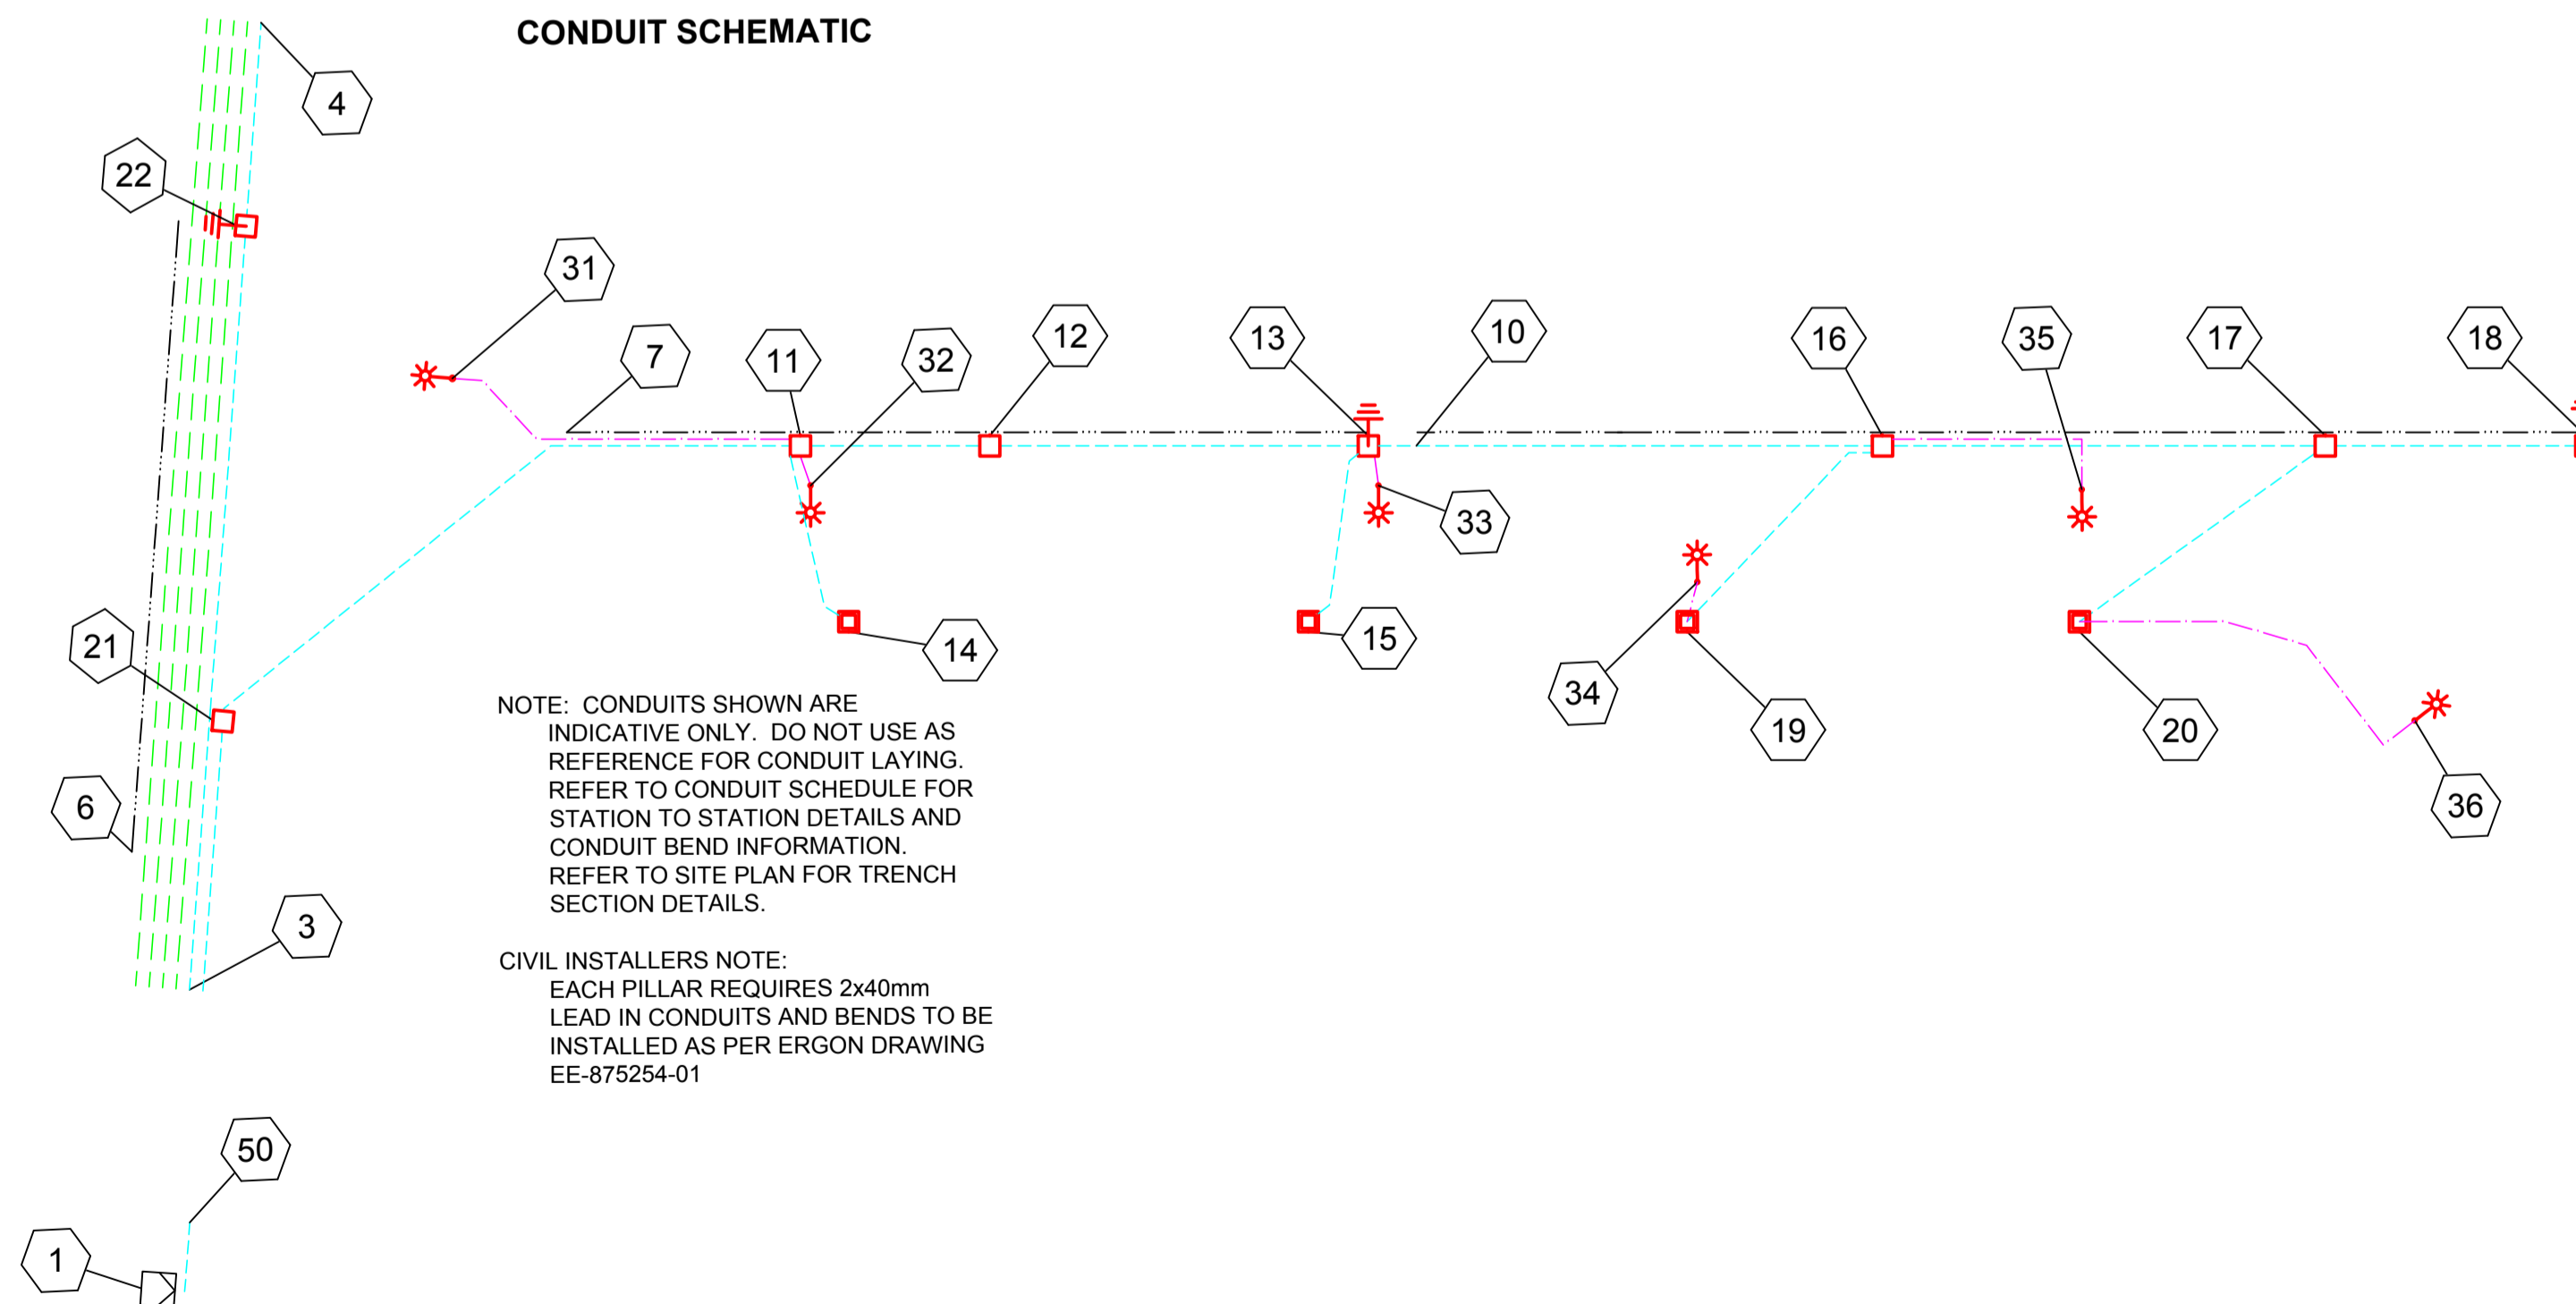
CONDUIT SCHEMATIC

4

22

31

7

11

32

12

13

10

16

35

17

18

33

14

15

34

19

20

36

21

6

3

50

1

NOTE: CONDUITS SHOWN ARE INDICATIVE ONLY. DO NOT USE AS REFERENCE FOR CONDUIT LAYING. REFER TO CONDUIT SCHEDULE FOR STATION TO STATION DETAILS AND CONDUIT BEND INFORMATION. REFER TO SITE PLAN FOR TRENCH SECTION DETAILS.

CIVIL INSTALLERS NOTE:
EACH PILLAR REQUIRES 2x40mm LEAD IN CONDUITS AND BENDS TO BE INSTALLED AS PER ERGON DRAWING EE-875254-01